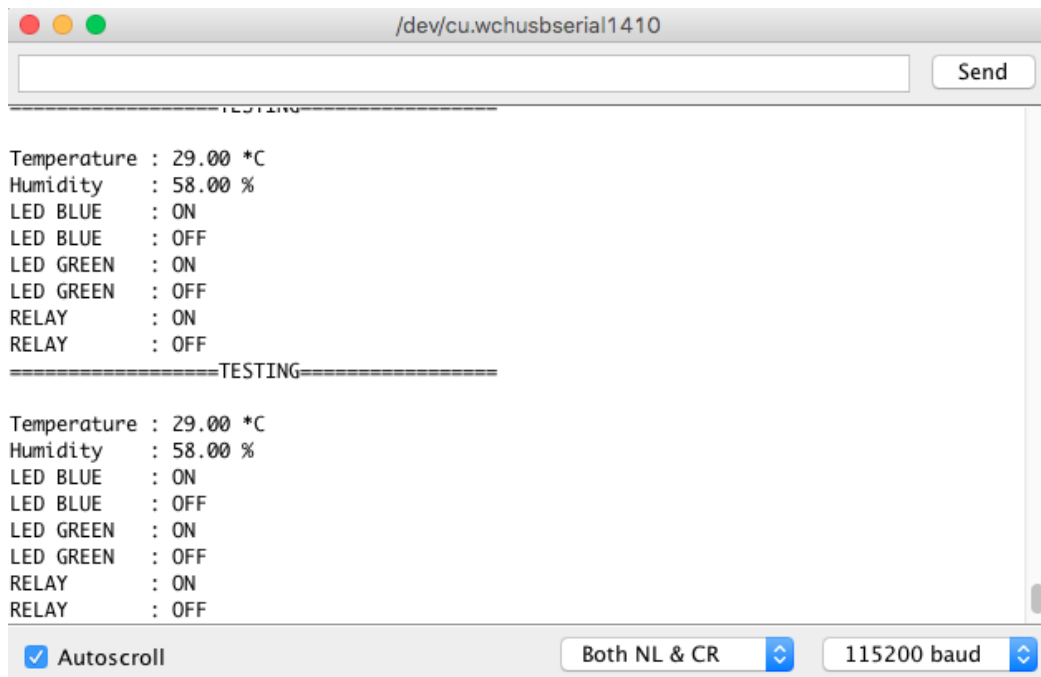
/dev/cu.wchusbserial1410

Send

=================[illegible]=================

Temperature : 29.00 *C
Humidity : 58.00 %
LED BLUE : ON
LED BLUE : OFF
LED GREEN : ON
LED GREEN : OFF
RELAY : ON
RELAY : OFF
=================TESTING=================

Temperature : 29.00 *C
Humidity : 58.00 %
LED BLUE : ON
LED BLUE : OFF
LED GREEN : ON
LED GREEN : OFF
RELAY : ON
RELAY : OFF

Autoscroll

Both NL & CR

115200 baud